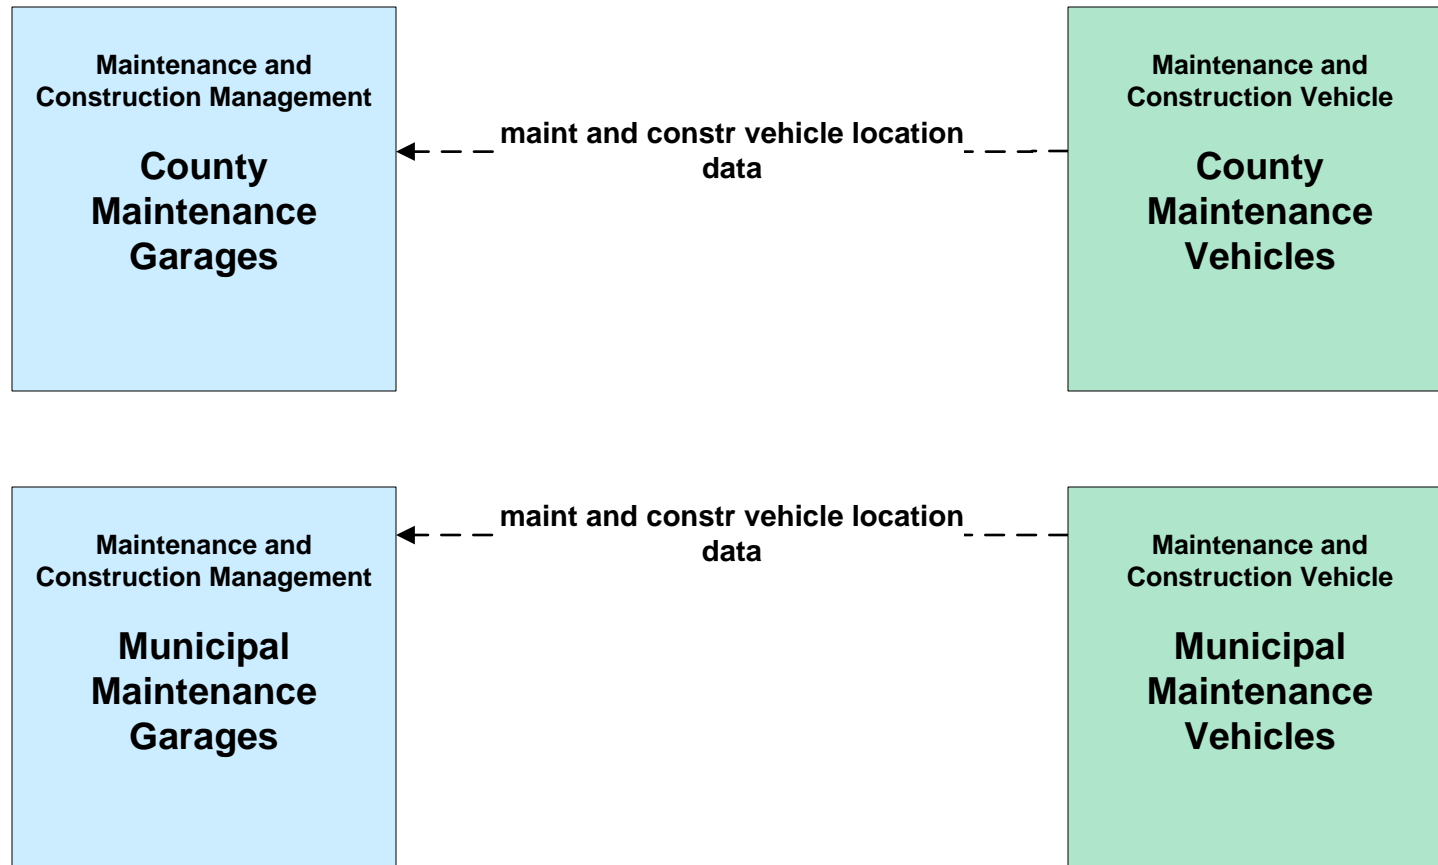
Maintenance and Construction Management

County Maintenance Garages

maint and constr vehicle location data

Maintenance and Construction Vehicle

County Maintenance Vehicles

Maintenance and Construction Management

Municipal Maintenance Garages

maint and constr vehicle location data

Maintenance and Construction Vehicle

Municipal Maintenance Vehicles